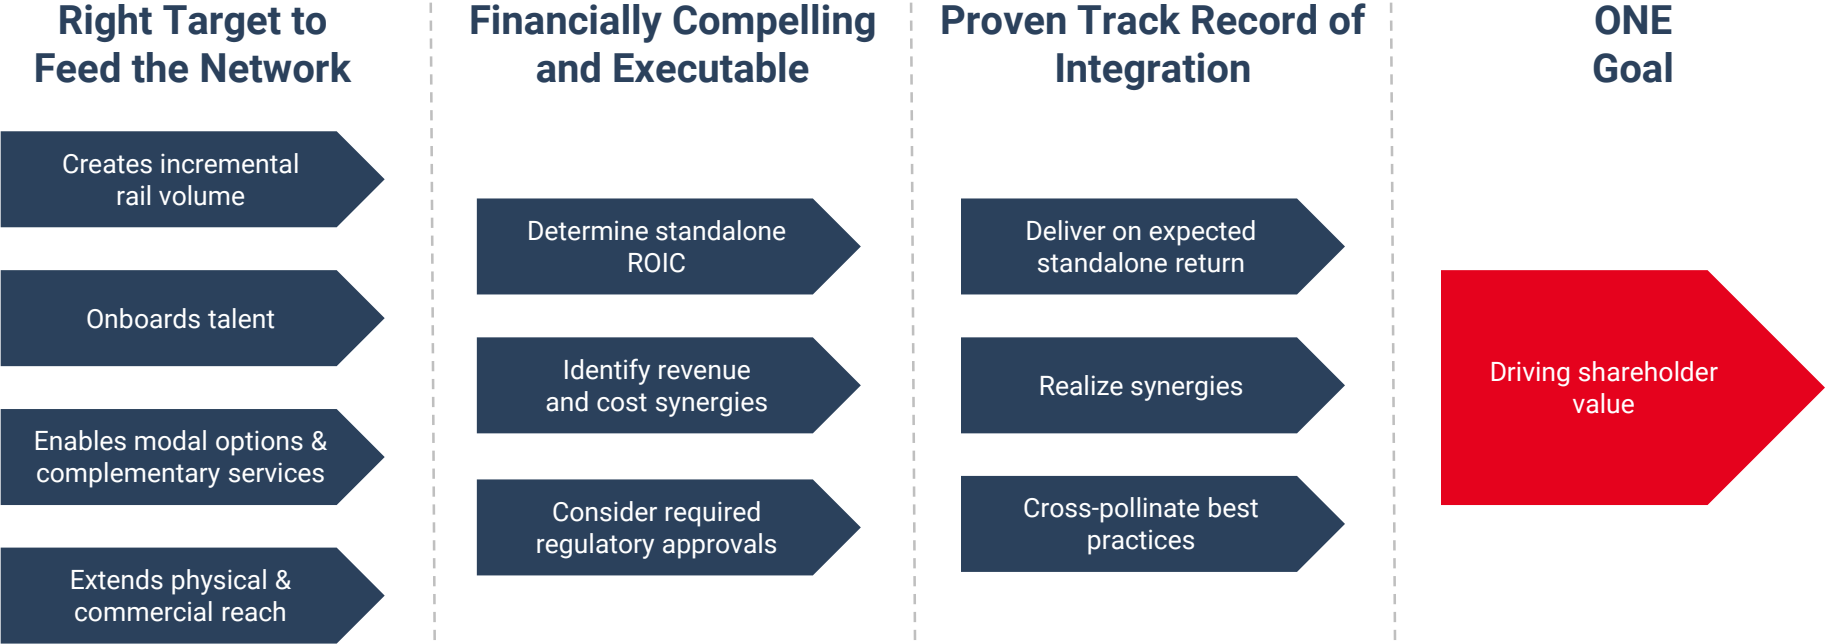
Right Target to Feed the Network

Creates incremental rail volume

Onboards talent

Enables modal options & complementary services

Extends physical & commercial reach

Financially Compelling and Executable

Determine standalone ROIC

Identify revenue and cost synergies

Consider required regulatory approvals

Proven Track Record of Integration

Deliver on expected standalone return

Realize synergies

Cross-pollinate best practices

ONE Goal

Driving shareholder value